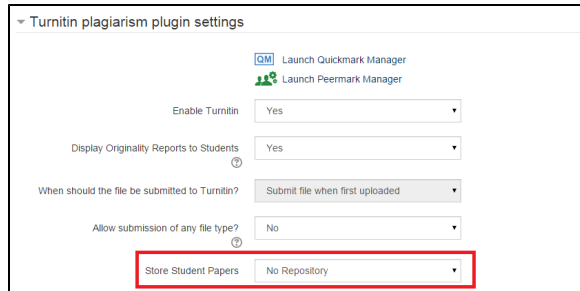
Turnitin plagiarism plugin settings

QM Launch Quickmark Manager

Launch Peermark Manager

Enable Turnitin | Yes

Display Originality Reports to Students | Yes

When should the file be submitted to Turnitin? | Submit file when first uploaded

Allow submission of any file type? | No

Store Student Papers | No Repository